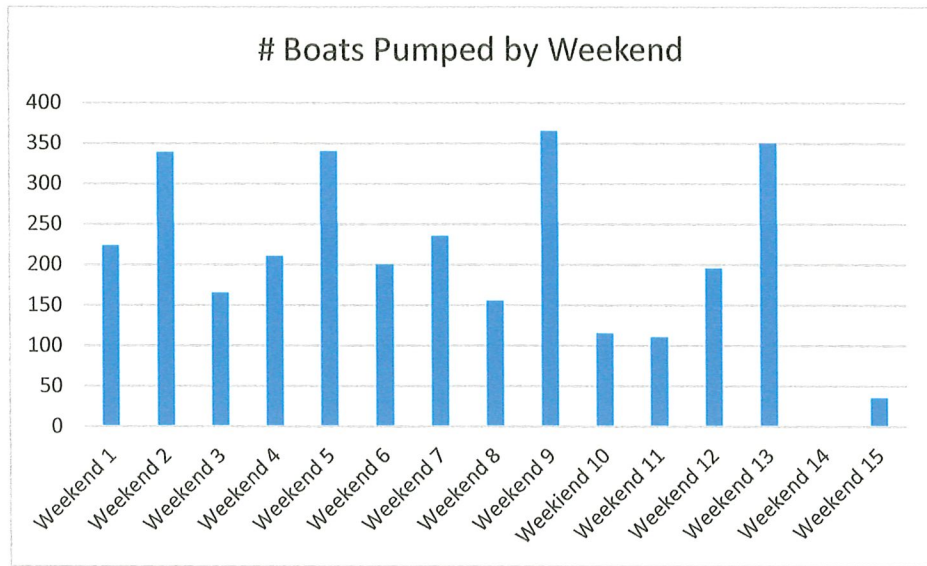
# Boats Pumped by Weekend

400
350
300
250
200
150
100
50
0

Weekend 1
Weekend 2
Weekend 3
Weekend 4
Weekend 5
Weekend 6
Weekend 7
Weekend 8
Weekend 9
Weekiend 10
Weekend 11
Weekend 12
Weekend 13
Weekend 14
Weekend 15